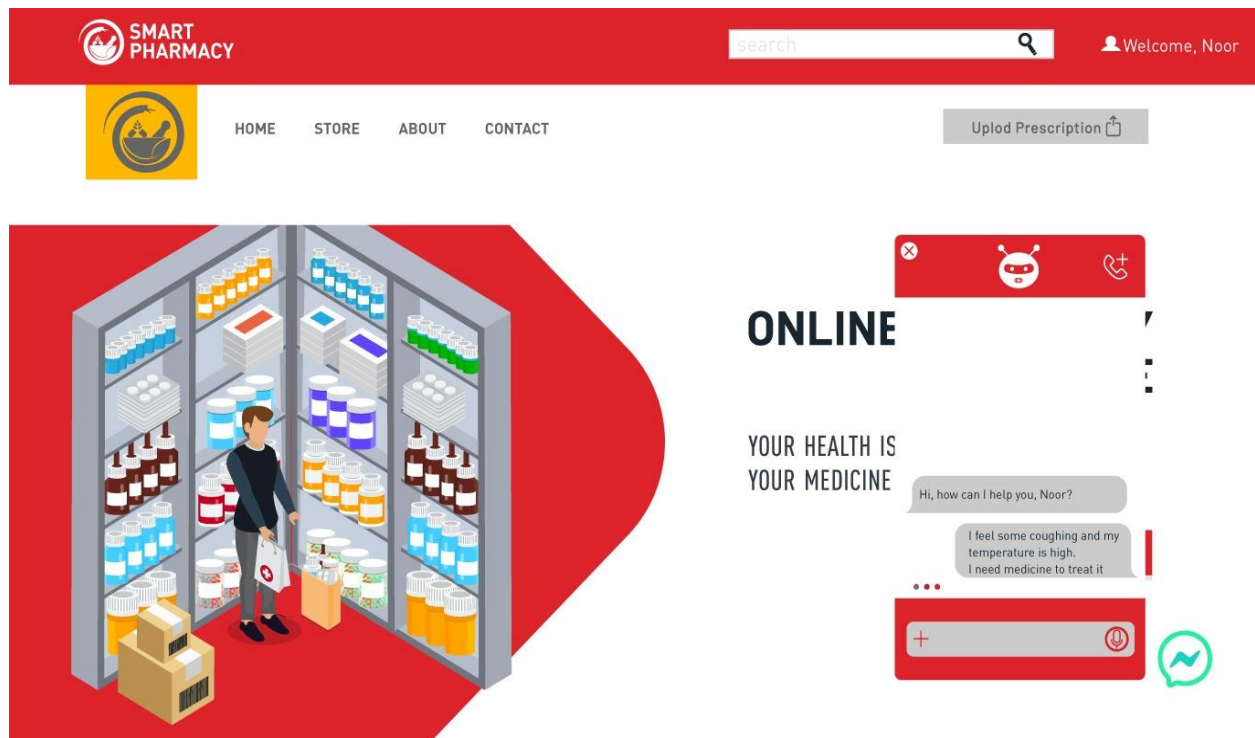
SMART PHARMACY

search

Welcome, Noor

HOME STORE ABOUT CONTACT

Uplod Prescription

ONLINE

YOUR HEALTH IS
YOUR MEDICINE

Hi, how can I help you, Noor?

I feel some coughing and my temperature is high.
I need medicine to treat it